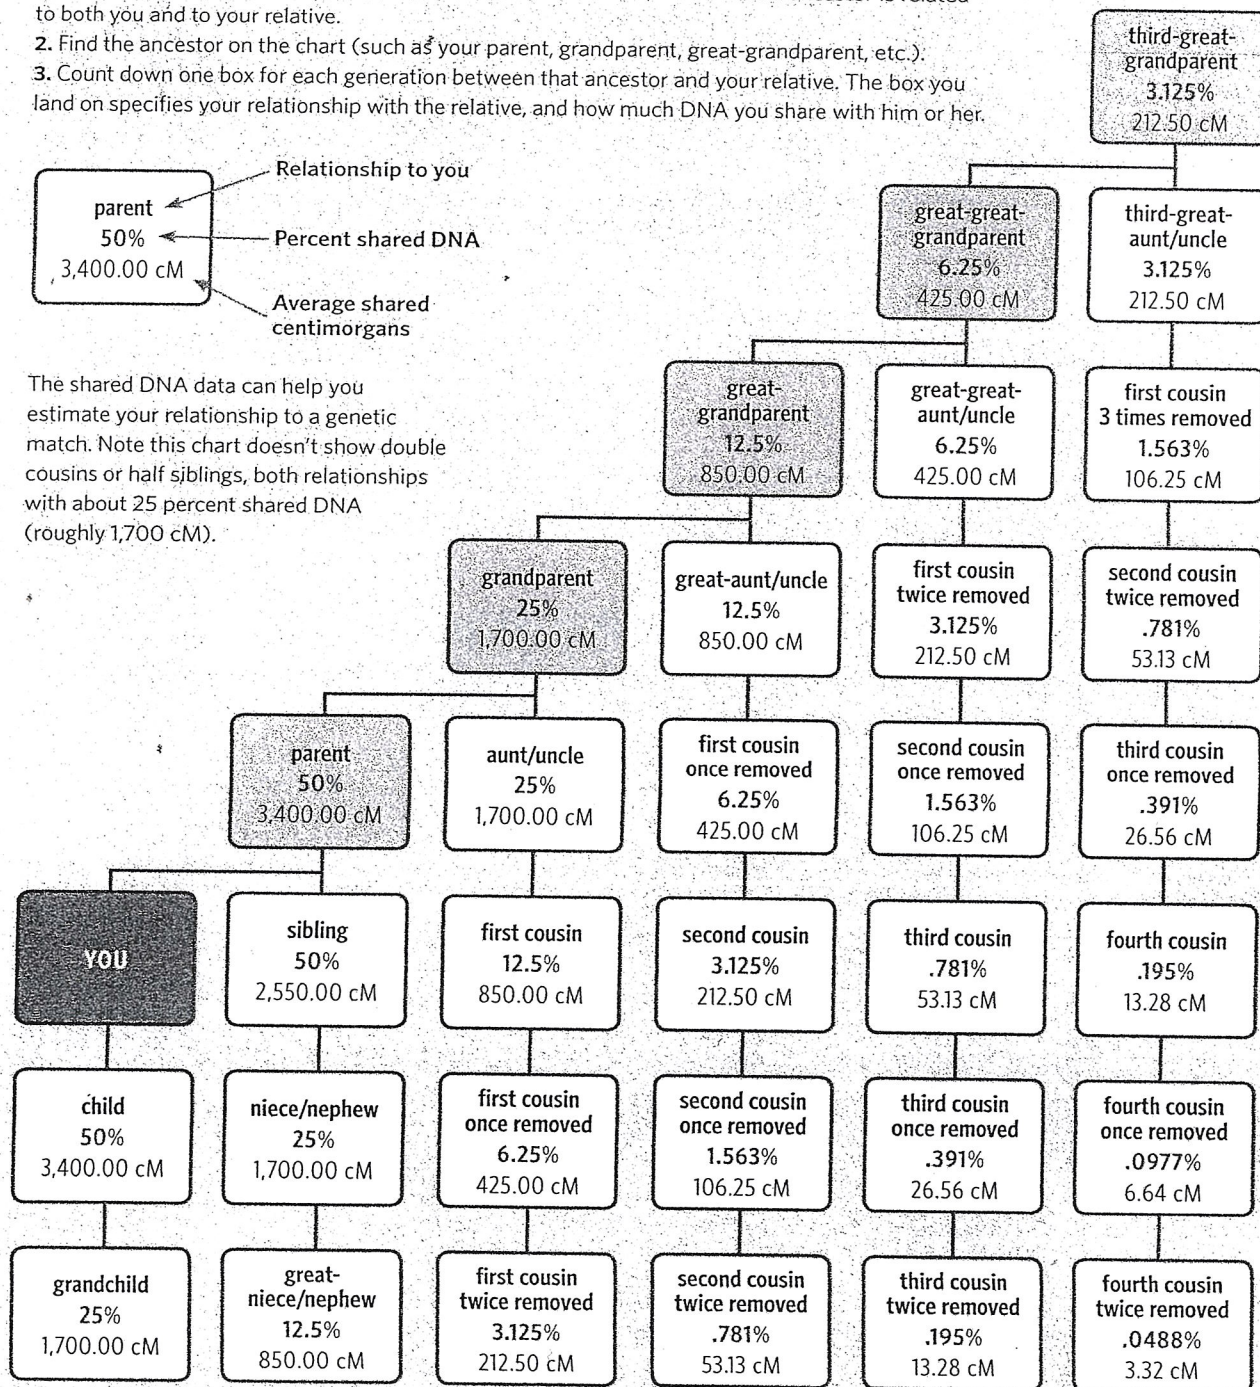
to both you and to your relative.

2. Find the ancestor on the chart (such as your parent, grandparent, great-grandparent, etc.).

3. Count down one box for each generation between that ancestor and your relative. The box you land on specifies your relationship with the relative, and how much DNA you share with him or her.

parent
50%
3,400.00 cM

Relationship to you
Percent shared DNA
Average shared centimorgans

The shared DNA data can help you estimate your relationship to a genetic match. Note this chart doesn't show double cousins or half siblings, both relationships with about 25 percent shared DNA (roughly 1,700 cM).

third-great-grandparent
3.125%
212.50 cM

great-great-grandparent
6.25%
425.00 cM

third-great-aunt/uncle
3.125%
212.50 cM

great-grandparent
12.5%
850.00 cM

great-great-aunt/uncle
6.25%
425.00 cM

first cousin 3 times removed
1.563%
106.25 cM

grandparent
25%
1,700.00 cM

great-aunt/uncle
12.5%
850.00 cM

first cousin twice removed
3.125%
212.50 cM

second cousin twice removed
.781%
53.13 cM

parent
50%
3,400.00 cM

aunt/uncle
25%
1,700.00 cM

first cousin once removed
6.25%
425.00 cM

second cousin once removed
1.563%
106.25 cM

third cousin once removed
.391%
26.56 cM

YOU

sibling
50%
2,550.00 cM

first cousin
12.5%
850.00 cM

second cousin
3.125%
212.50 cM

third cousin
.781%
53.13 cM

fourth cousin
.195%
13.28 cM

child
50%
3,400.00 cM

niece/nephew
25%
1,700.00 cM

first cousin once removed
6.25%
425.00 cM

second cousin once removed
1.563%
106.25 cM

third cousin once removed
.391%
26.56 cM

fourth cousin once removed
.0977%
6.64 cM

grandchild
25%
1,700.00 cM

great-niece/nephew
12.5%
850.00 cM

first cousin twice removed
3.125%
212.50 cM

second cousin twice removed
.781%
53.13 cM

third cousin twice removed
.195%
13.28 cM

fourth cousin twice removed
.0488%
3.32 cM